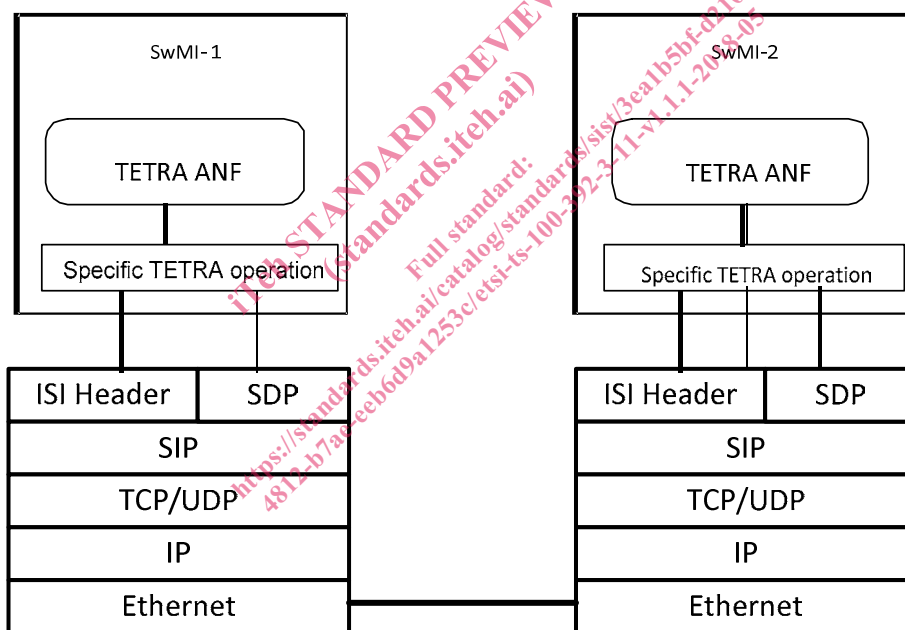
SwMI-1

TETRA ANF

Specific TETRA operation

ISI Header | SDP

SIP

TCP/UDP

IP

Ethernet

SwMI-2

TETRA ANF

Specific TETRA operation

ISI Header | SDP

SIP

TCP/UDP

IP

Ethernet

iTeh STANDARD PREVIEW (standards.iteh.ai)

Full standard: https://standards.iteh.ai/catalog/standards/sist/3ea1b5bf-d21c-4812-b7ae-eeb6d9a1253c/etsi-ts-100-392-3-11-v1.1.1-2008-05